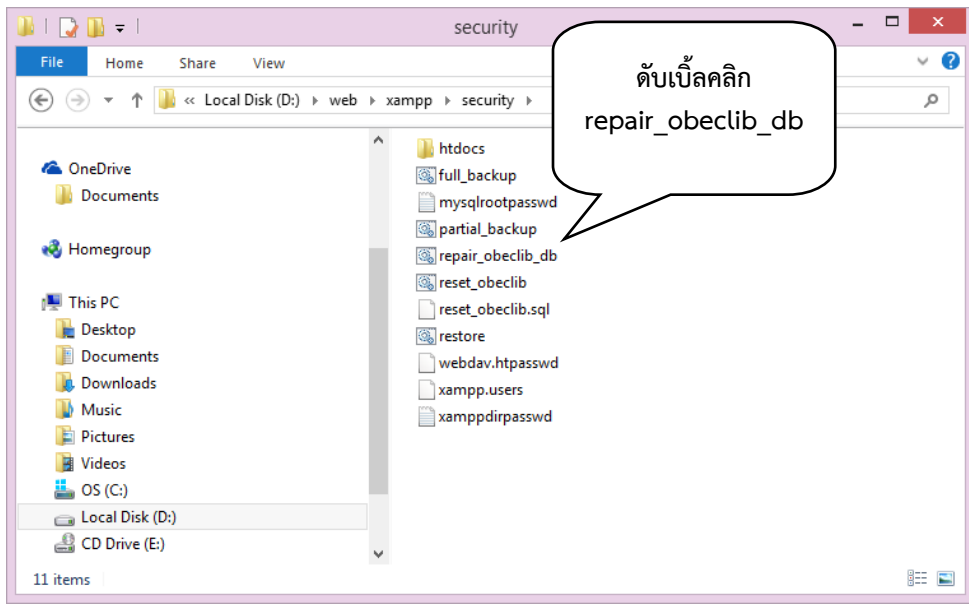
security

File Home Share View

« Local Disk (D:) › web › xampp › security ›

ดับเบิ้ลคลิก
repair_obeclib_db

OneDrive
Documents
Homegroup
This PC
Desktop
Documents
Downloads
Music
Pictures
Videos
OS (C:)
Local Disk (D:)
CD Drive (E:)

htdocs
full_backup
mysqlrootpasswd
partial_backup
repair_obeclib_db
reset_obeclib
reset_obeclib.sql
restore
webdav.htpasswd
xampp.users
xamppdirpasswd

11 items